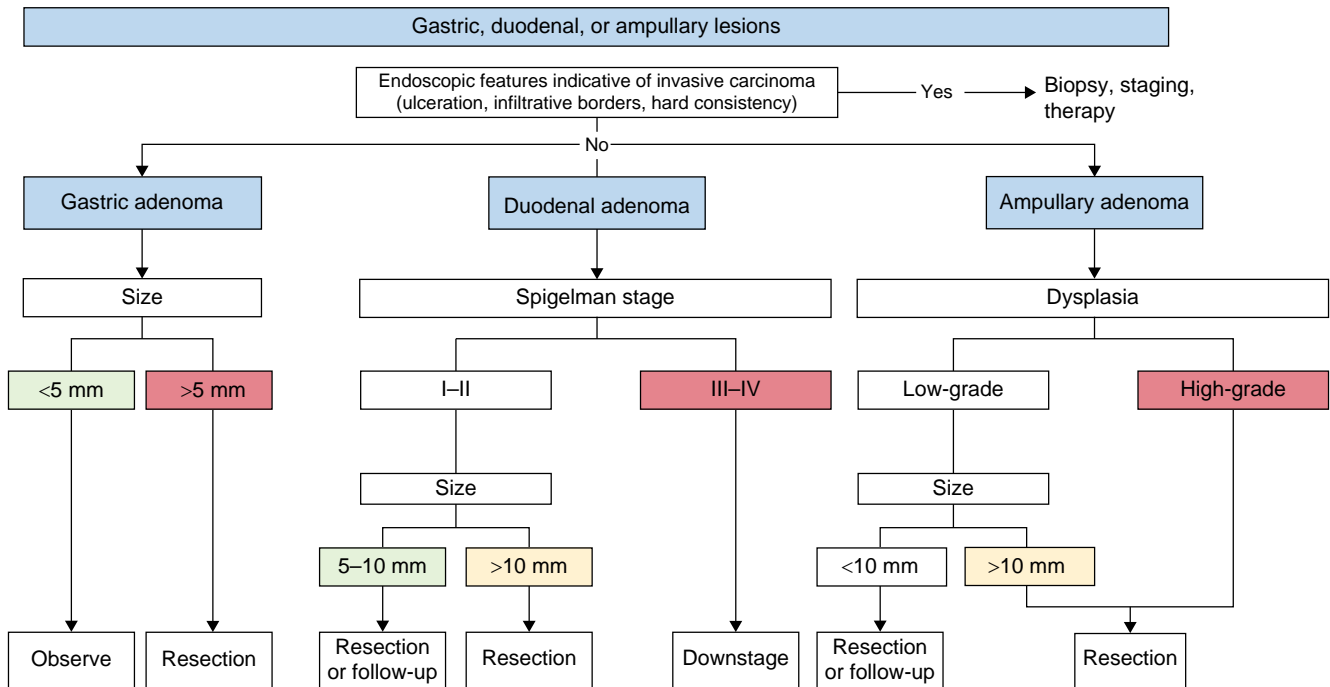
Gastric, duodenal, or ampullary lesions

Endoscopic features indicative of invasive carcinoma (ulceration, infiltrative borders, hard consistency)

Yes

Biopsy, staging, therapy

No

Gastric adenoma

Duodenal adenoma

Ampullary adenoma

Size

Spigelman stage

Dysplasia

<5 mm

>5 mm

I–II

III–IV

Low-grade

High-grade

Size

Size

5–10 mm

>10 mm

<10 mm

>10 mm

Observe

Resection

Resection or follow-up

Resection

Downstage

Resection or follow-up

Resection